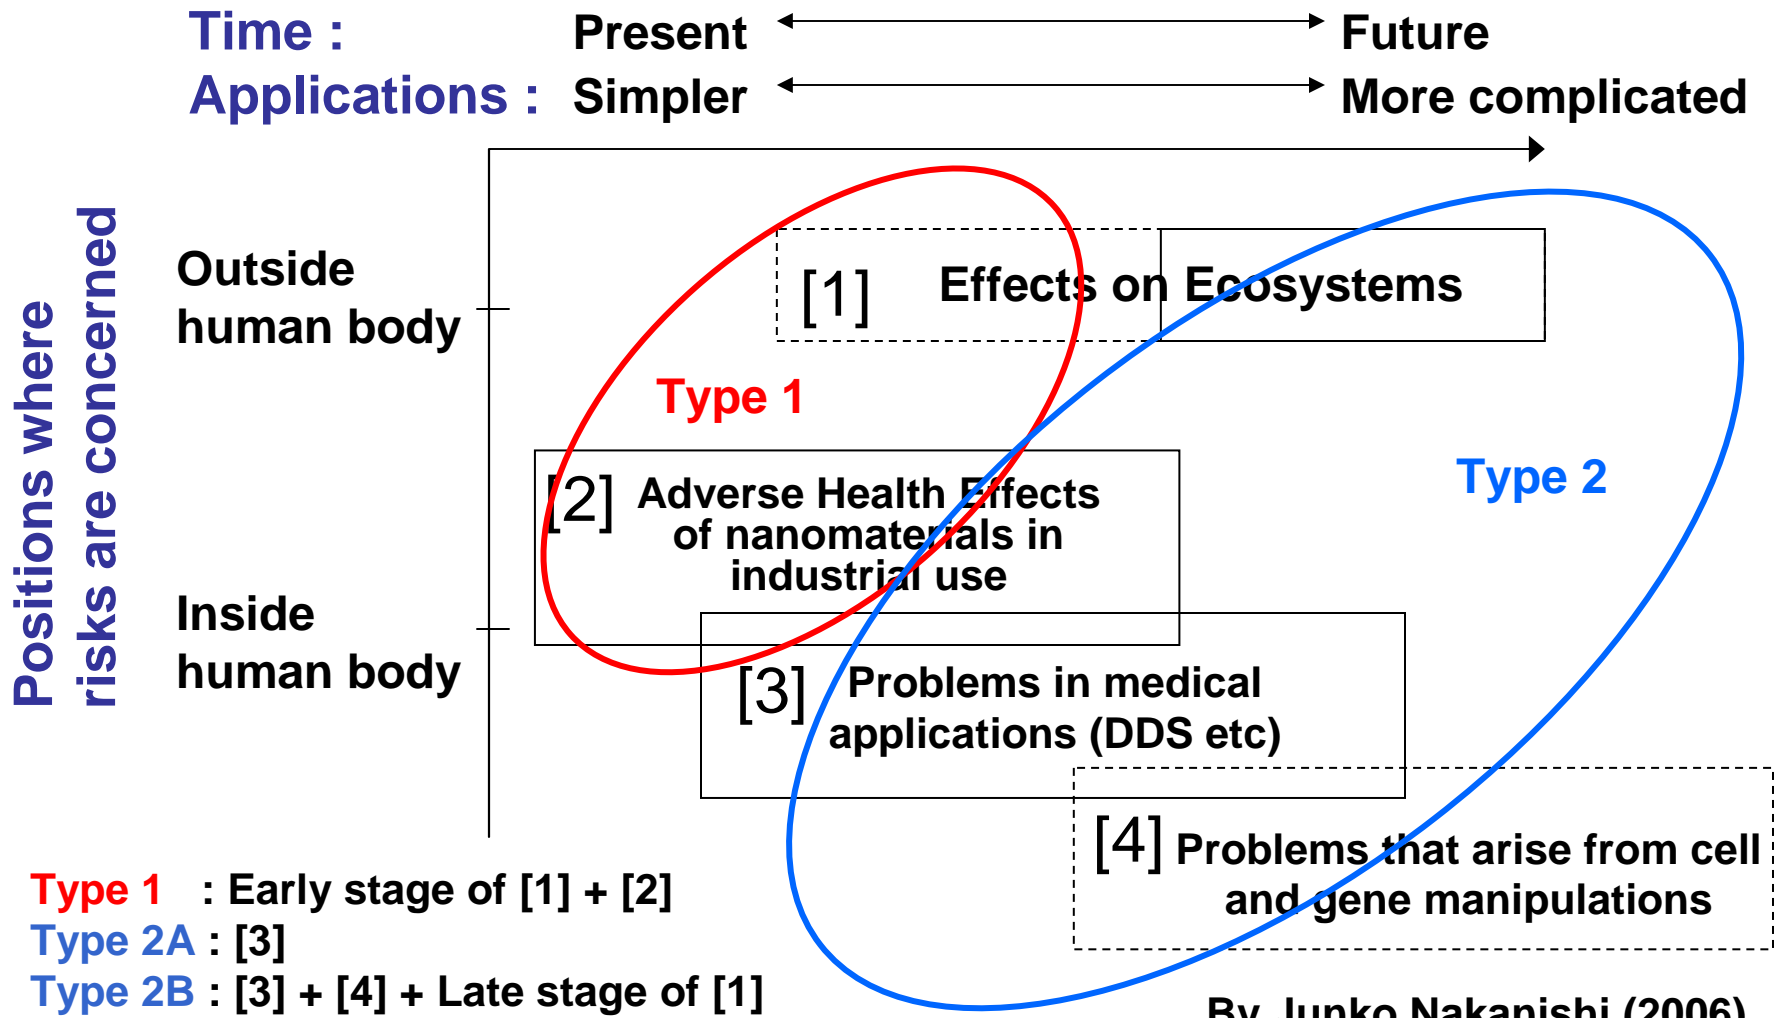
Time : Present Future

Applications : Simpler More complicated

Positions where risks are concerned

Outside human body

Inside human body

[1] Effects on Ecosystems

Type 1

[2] Adverse Health Effects of nanomaterials in industrial use

Type 2

[3] Problems in medical applications (DDS etc)

[4] Problems that arise from cell and gene manipulations

Type 1 : Early stage of [1] + [2]
Type 2A : [3]
Type 2B : [3] + [4] + Late stage of [1]

By Junko Nakanishi (2006)